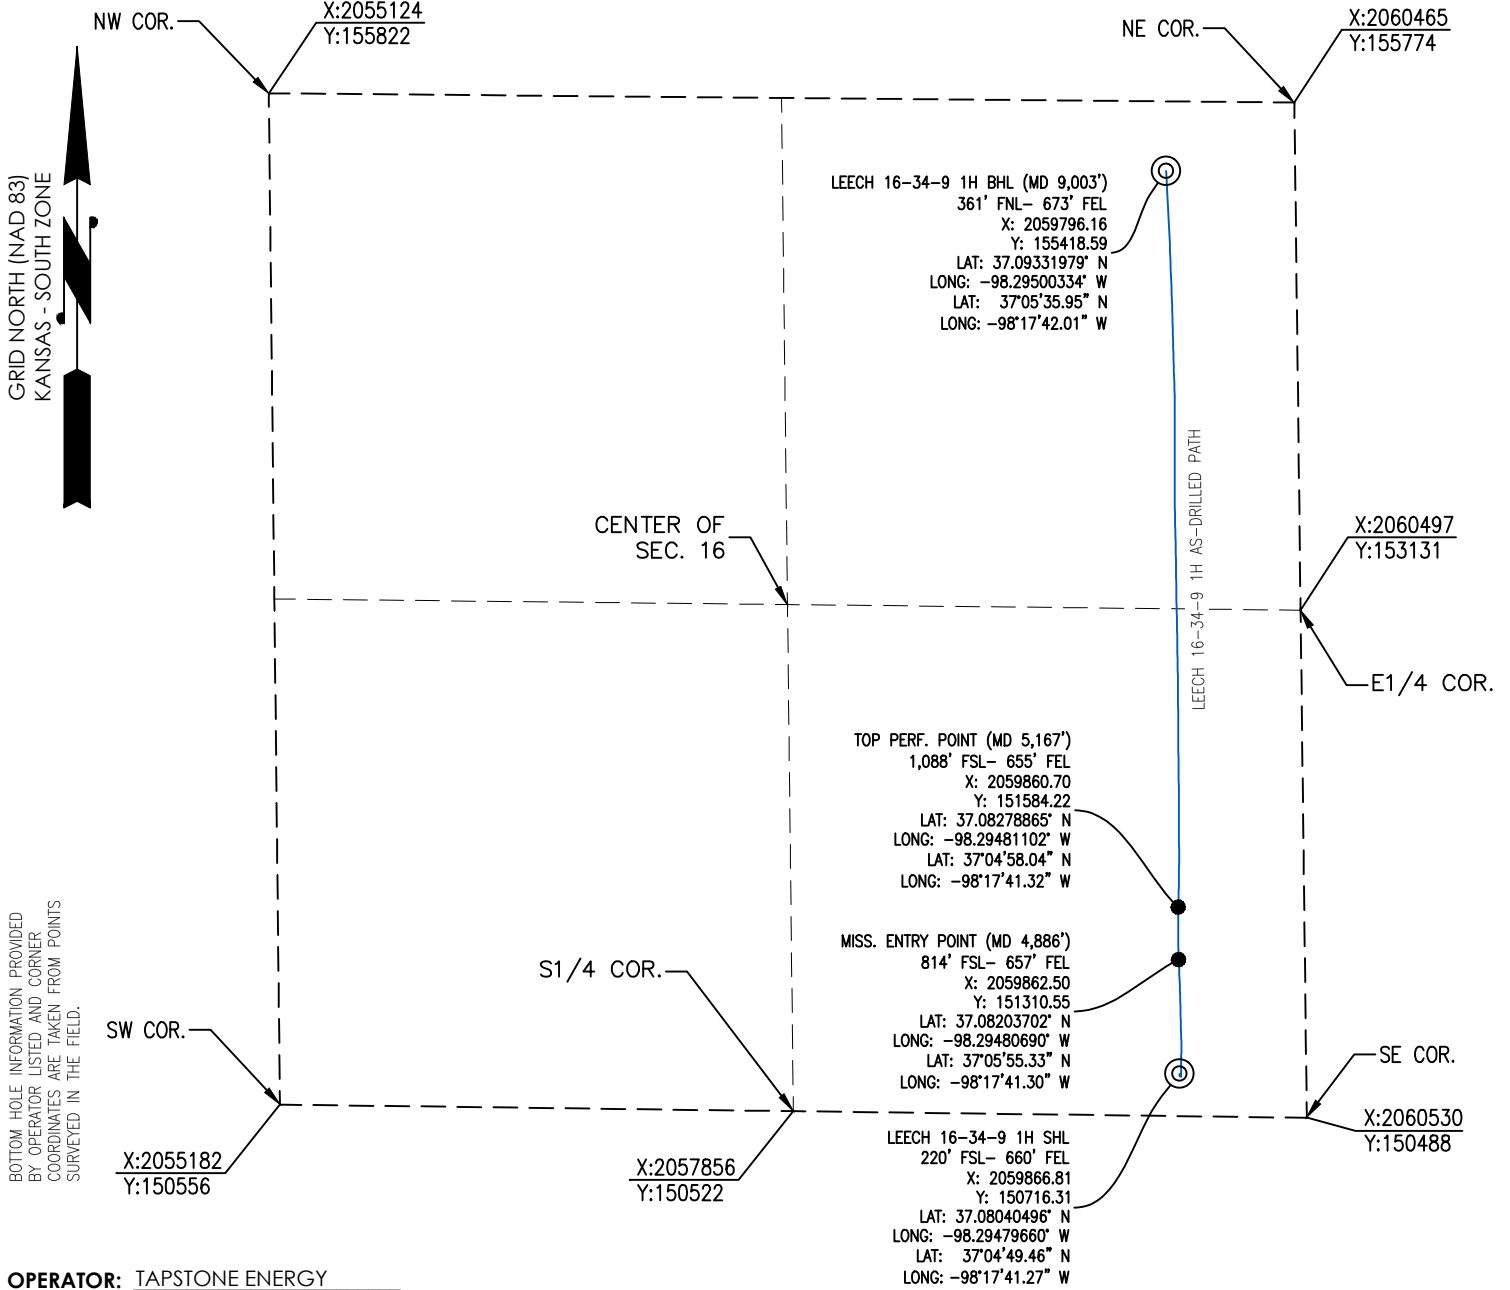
NW COR.
X:2055124
Y:155822

NE COR.
X:2060465
Y:155774

GRID NORTH (NAD 83)
KANSAS - SOUTH ZONE

LEECH 16-34-9 1H BHL (MD 9,003')
361' FNL- 673' FEL
X: 2059796.16
Y: 155418.59
LAT: 37.09331979° N
LONG: -98.29500334° W
LAT: 37°05'35.95" N
LONG: -98°17'42.01" W

LEECH 16-34-9 1H AS-DRILLED PATH

CENTER OF
SEC. 16

X:2060497
Y:153131

E1/4 COR.

TOP PERF. POINT (MD 5,167')
1,088' FSL- 655' FEL
X: 2059860.70
Y: 151584.22
LAT: 37.08278865° N
LONG: -98.29481102° W
LAT: 37°04'58.04" N
LONG: -98°17'41.32" W

MISS. ENTRY POINT (MD 4,886')
814' FSL- 657' FEL
X: 2059862.50
Y: 151310.55
LAT: 37.08203702° N
LONG: -98.29480690° W
LAT: 37°05'55.33" N
LONG: -98°17'41.30" W

BOTTOM HOLE INFORMATION PROVIDED BY OPERATORS LISTED AND CORNER COORDINATES ARE TAKEN FROM POINTS SURVEYED IN THE FIELD.

S1/4 COR.

SW COR.

SE COR.

X:2060530
Y:150488

X:2055182
Y:150556

X:2057856
Y:150522

LEECH 16-34-9 1H SHL
220' FSL- 660' FEL
X: 2059866.81
Y: 150716.31
LAT: 37.08040496° N
LONG: -98.29479660° W
LAT: 37°04'49.46" N
LONG: -98°17'41.27" W

OPERATOR: TAPSTONE ENERGY